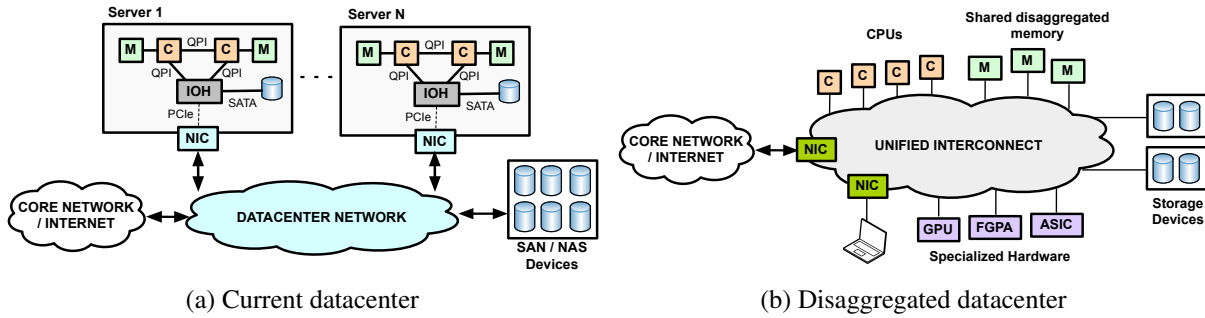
Server 1

M C QPI C M
QPI QPI
IOH SATA
PCIe
NIC

Server N

M C QPI C M
QPI QPI
IOH SATA
PCIe
NIC

CORE NETWORK / INTERNET

DATACENTER NETWORK

SAN / NAS Devices

(a) Current datacenter

CPUs

Shared disaggregated memory

C C C C

M M M

CORE NETWORK / INTERNET

NIC

UNIFIED INTERCONNECT

NIC

GPU FGPA ASIC

Specialized Hardware

Storage Devices

(b) Disaggregated datacenter